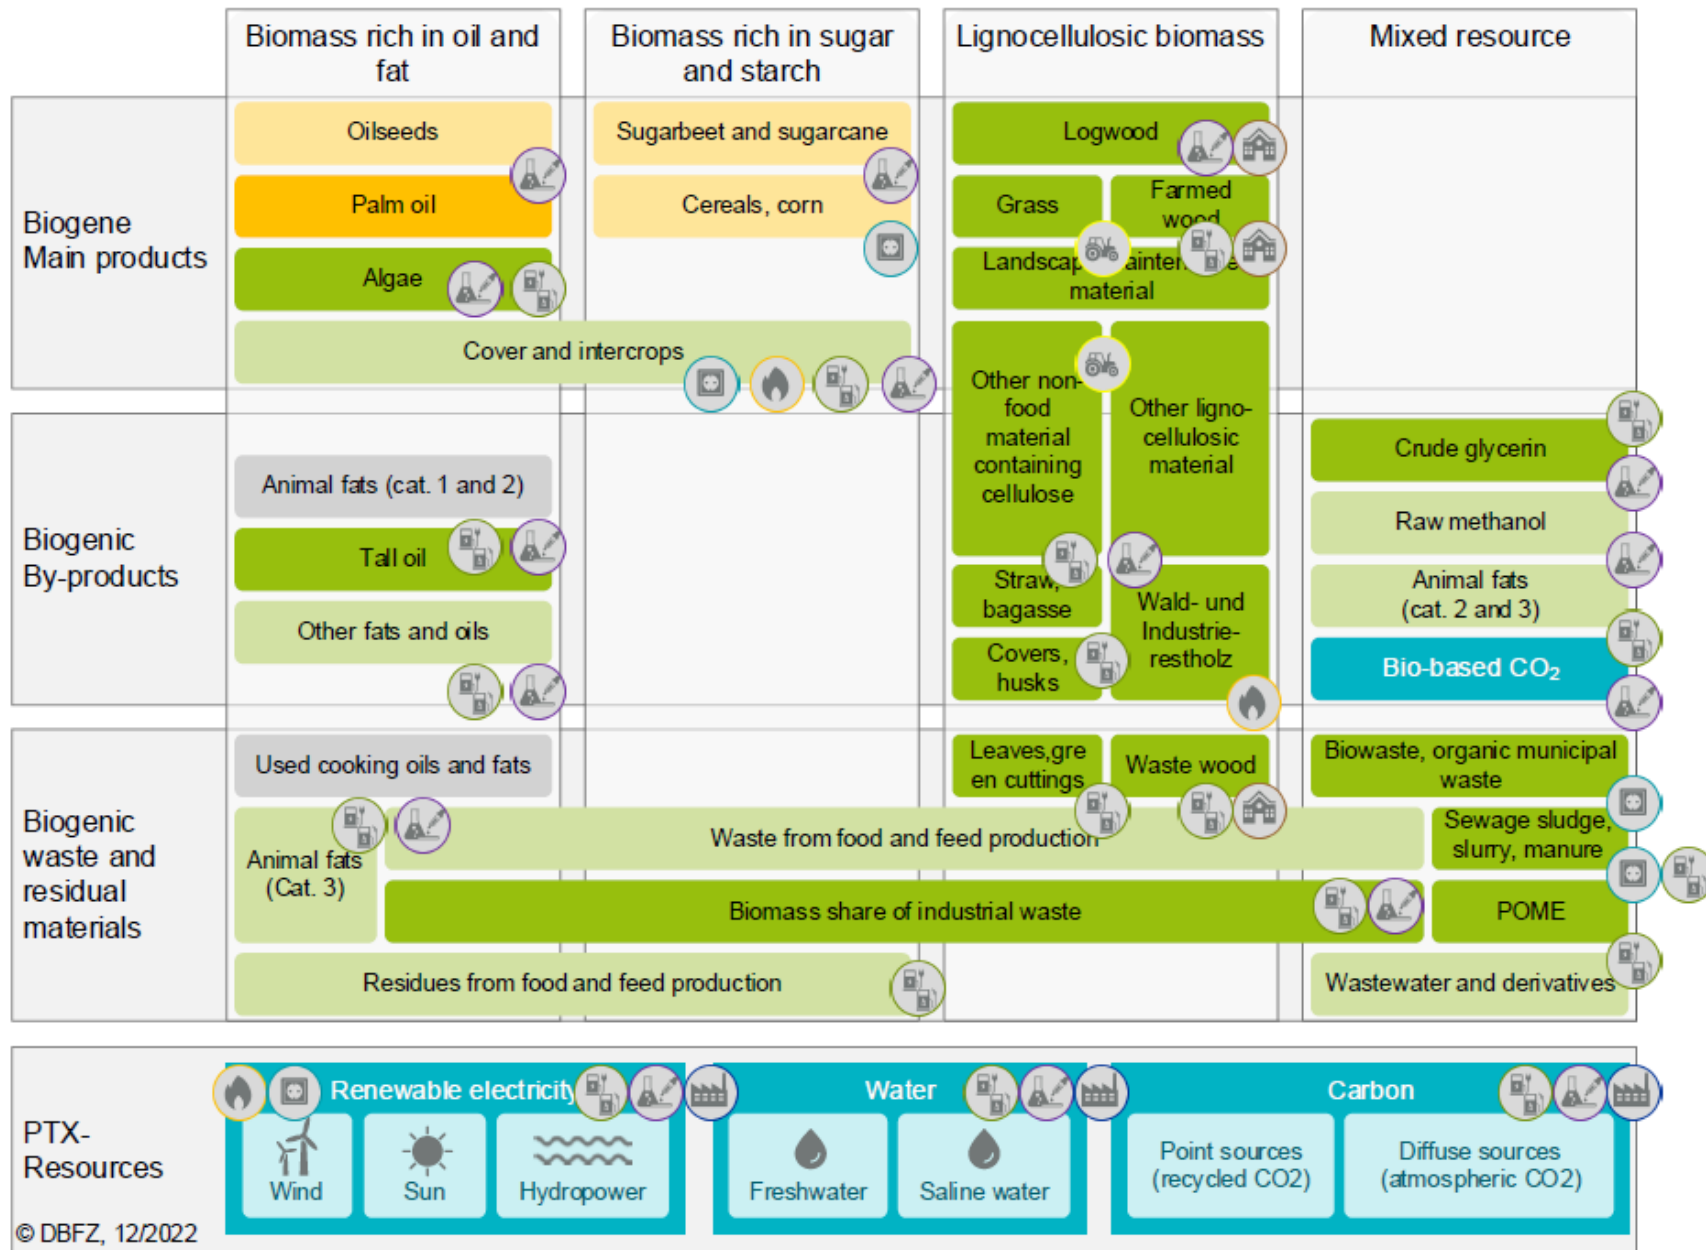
Biomass rich in oil and fat

Biomass rich in sugar and starch

Lignocellulosic biomass

Mixed resource

Biogene Main products

Oilseeds

Palm oil

Algae

Sugarbeet and sugarcane

Cereals, corn

Cover and intercrops

Logwood

Grass

Farmed wood

Landscap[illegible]ainter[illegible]e material

Biogenic By-products

Animal fats (cat. 1 and 2)

Tall oil

Other fats and oils

Other non-food material containing cellulose

Other ligno-cellulosic material

Straw, bagasse

Covers, husks

Wald- und Industrie-restholz

Crude glycerin

Raw methanol

Animal fats (cat. 2 and 3)

Bio-based $CO_2$

Biogenic waste and residual materials

Used cooking oils and fats

Animal fats (Cat. 3)

Leaves,green cuttings

Waste wood

Biowaste, organic municipal waste

Waste from food and feed production

Sewage sludge, slurry, manure

Biomass share of industrial waste

POME

Residues from food and feed production

Wastewater and derivatives

PTX-Resources

Renewable electricity

Wind

Sun

Hydropower

Water

Freshwater

Saline water

Carbon

Point sources (recycled CO2)

Diffuse sources (atmospheric CO2)

© DBFZ, 12/2022